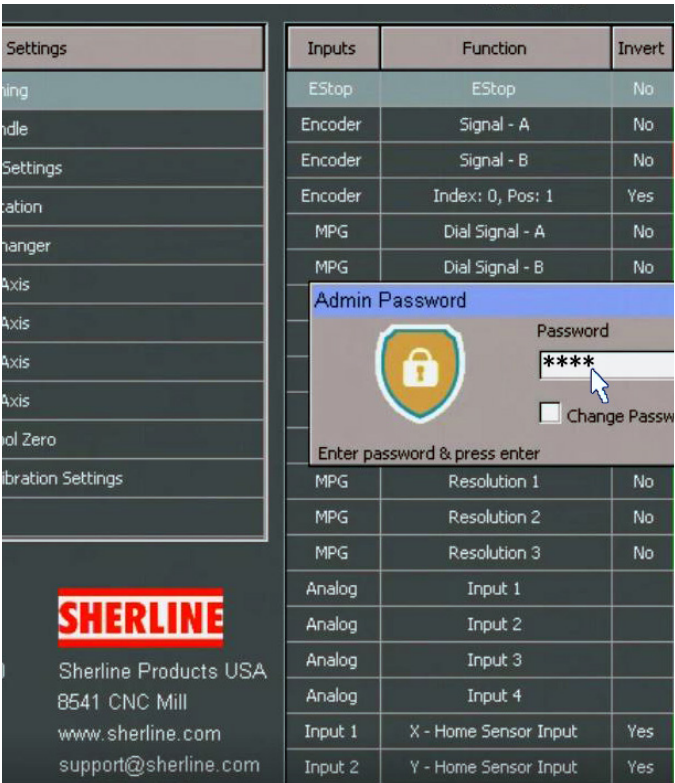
Settings

hing

ndle

Settings

cation

hanger

Axis

Axis

Axis

Axis

ol Zero

ibration Settings

SHERLINE

Sherline Products USA
8541 CNC Mill
www.sherline.com
support@sherline.com

| Inputs | Function | Invert |
|---|---|---|
| EStop | EStop | No |
| Encoder | Signal - A | No |
| Encoder | Signal - B | No |
| Encoder | Index: 0, Pos: 1 | Yes |
| MPG | Dial Signal - A | No |
| MPG | Dial Signal - B | No |
| MPG | Resolution 1 | No |
| MPG | Resolution 2 | No |
| MPG | Resolution 3 | No |
| Analog | Input 1 | |
| Analog | Input 2 | |
| Analog | Input 3 | |
| Analog | Input 4 | |
| Input 1 | X - Home Sensor Input | Yes |
| Input 2 | Y - Home Sensor Input | Yes |

Admin Password

Password

****

Change Passw

Enter password & press enter